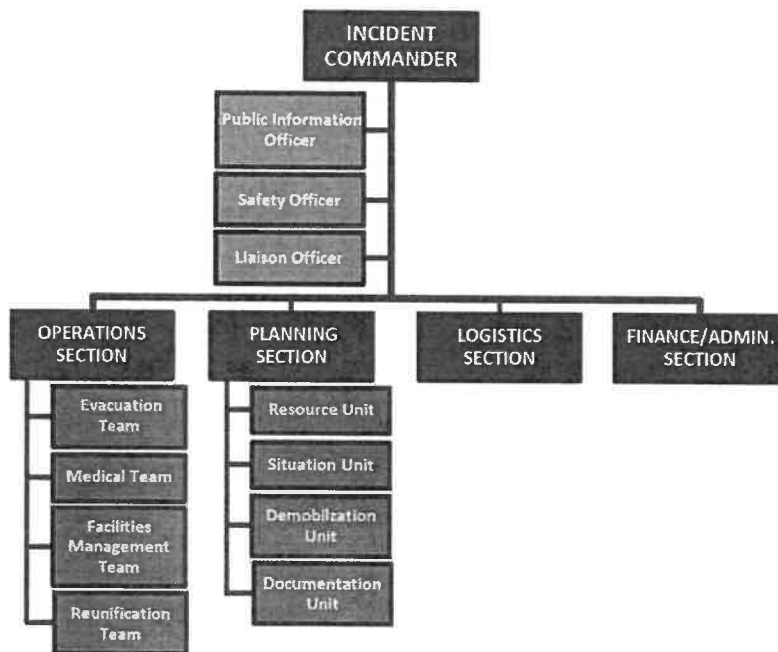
INCIDENT COMMANDER

Public Information Officer

Safety Officer

Liaison Officer

OPERATIONS SECTION

Evacuation Team

Medical Team

Facilities Management Team

Reunification Team

PLANNING SECTION

Resource Unit

Situation Unit

Demobilization Unit

Documentation Unit

LOGISTICS SECTION

FINANCE/ADMIN. SECTION